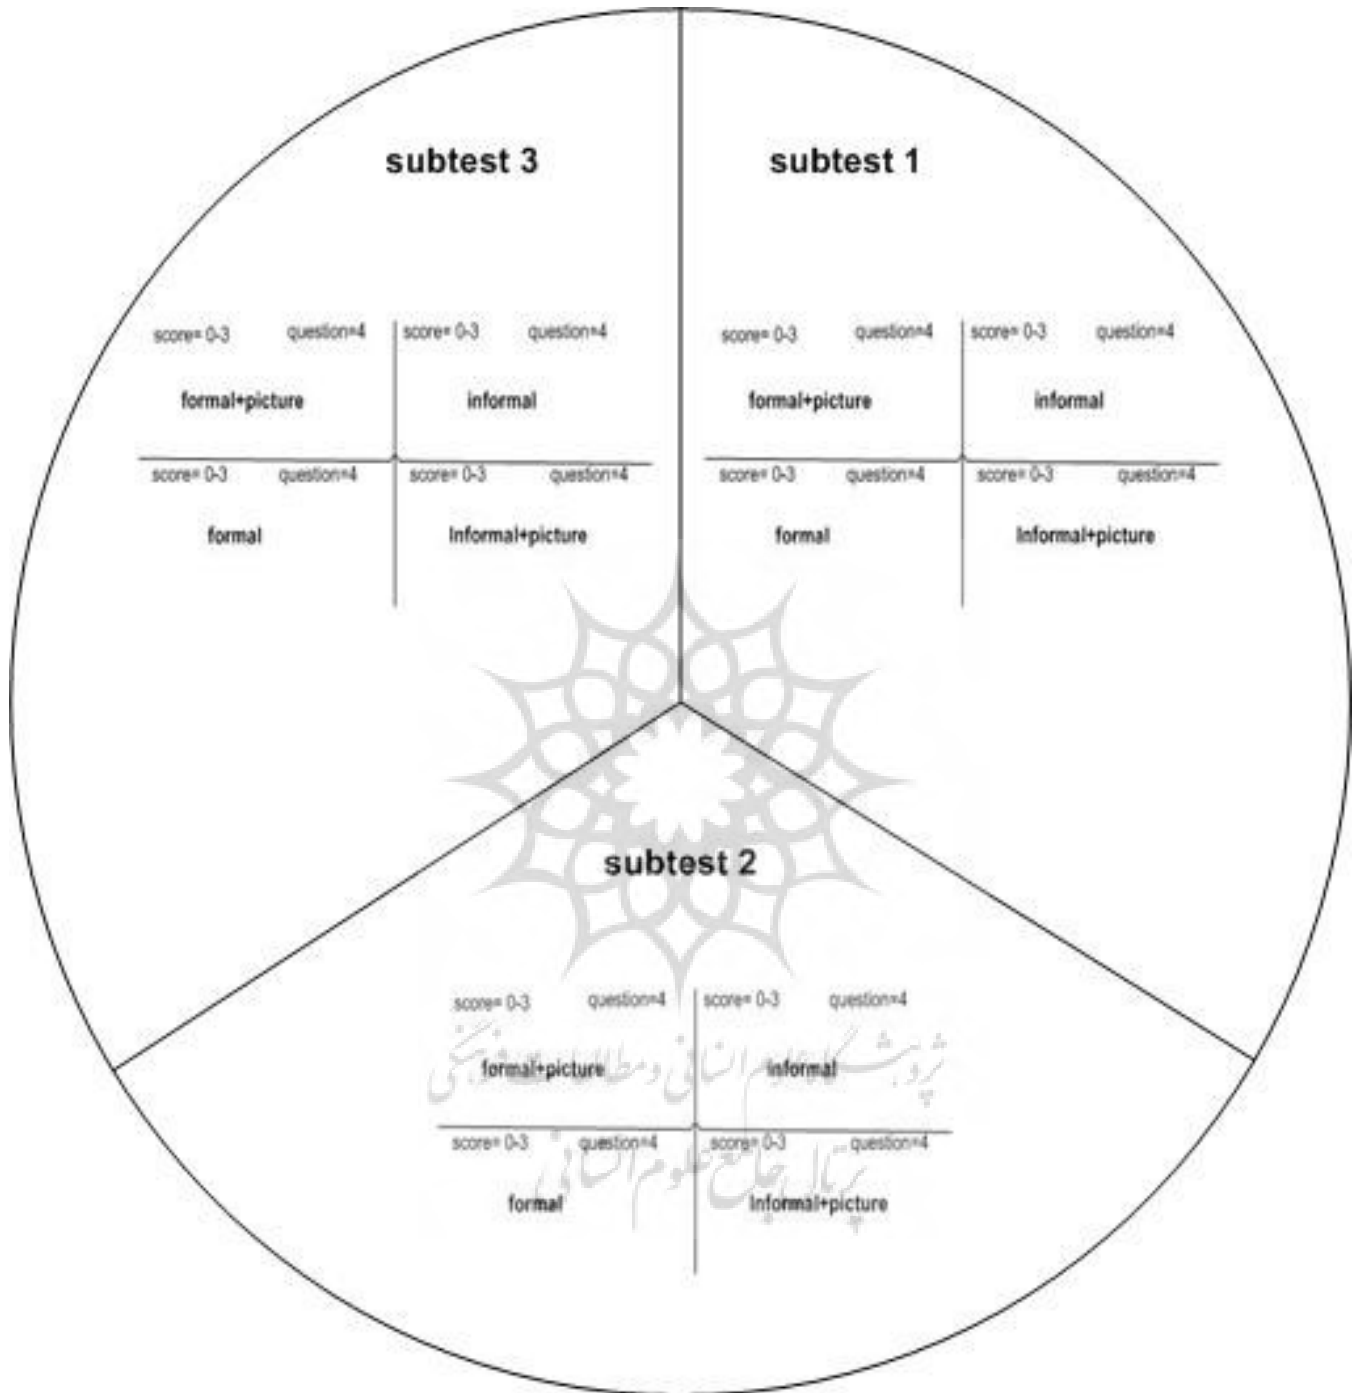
subtest 3

score= 0-3 question=4
formal+picture

score= 0-3 question=4
informal

score= 0-3 question=4
formal

score= 0-3 question=4
Informal+picture

subtest 1

score= 0-3 question=4
formal+picture

score= 0-3 question=4
informal

score= 0-3 question=4
formal

score= 0-3 question=4
Informal+picture

subtest 2

score= 0-3 question=4
formal+picture

score= 0-3 question=4
informal

score= 0-3 question=4
formal

score= 0-3 question=4
Informal+picture

پژوهشگاه علوم انسانی و مطالعات فرهنگی
پرتال جامع علوم انسانی